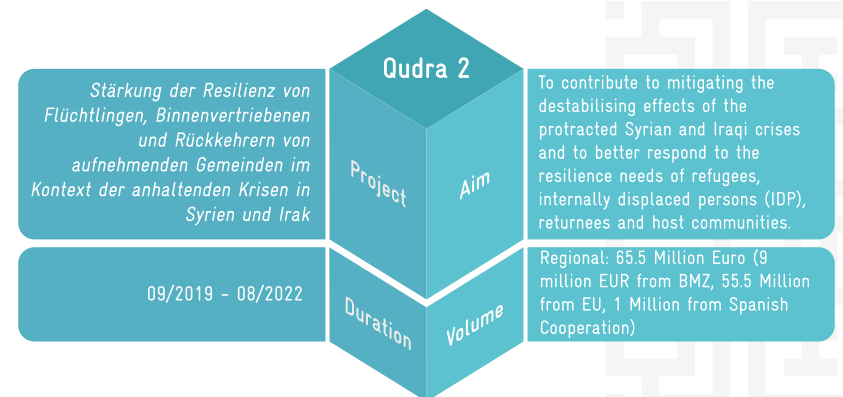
Qudra 2

Stärkung der Resilienz von Flüchtlingen, Binnenvertriebenen und Rückkehrern von aufnehmenden Gemeinden im Kontext der anhaltenden Krisen in Syrien und Irak

Project

Aim

To contribute to mitigating the destabilising effects of the protracted Syrian and Iraqi crises and to better respond to the resilience needs of refugees, internally displaced persons (IDP), returnees and host communities.

09/2019 - 08/2022

Duration

Volume

Regional: 65.5 Million Euro (9 million EUR from BMZ, 55.5 Million from EU, 1 Million from Spanish Cooperation)